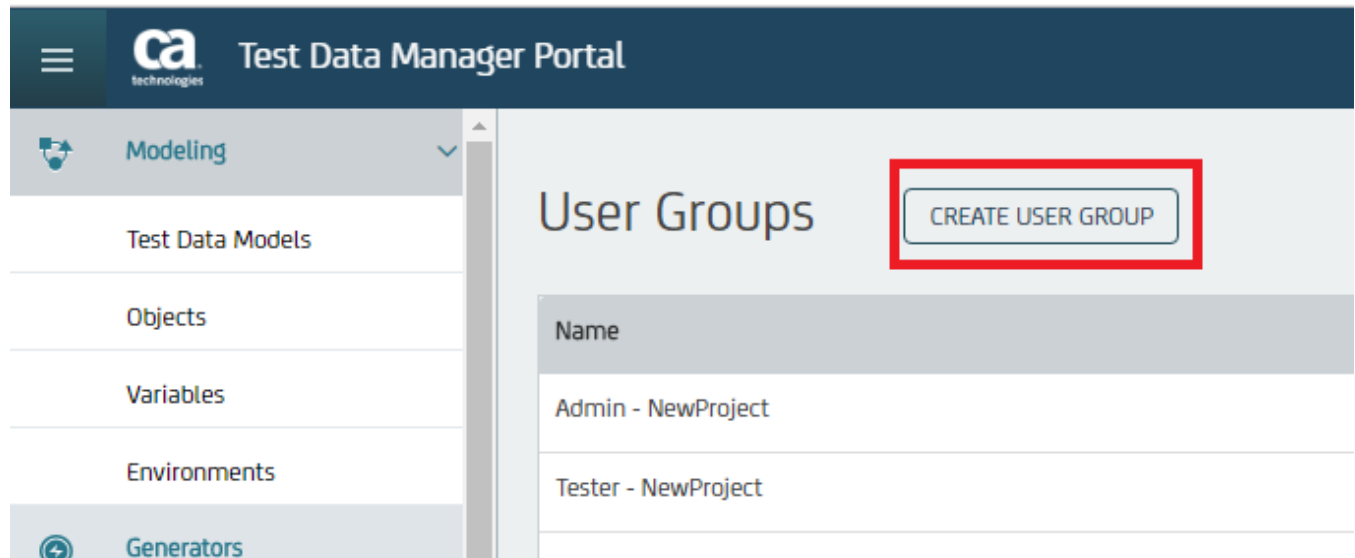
ca technologies Test Data Manager Portal

Modeling

Test Data Models

Objects

Variables

Environments

Generators

User Groups

CREATE USER GROUP

| Name |
|---|
| Admin - NewProject |
| Tester - NewProject |